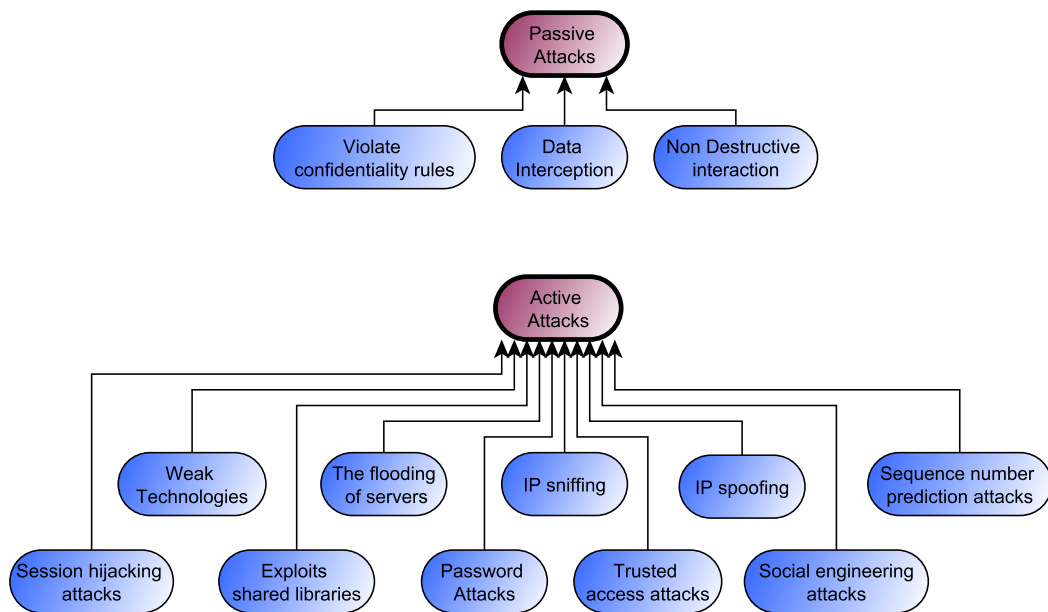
Passive Attacks

Violate confidentiality rules

Data Interception

Non Destructive interaction

Active Attacks

Weak Technologies

The flooding of servers

IP sniffing

IP spoofing

Sequence number prediction attacks

Session hijacking attacks

Exploits shared libraries

Password Attacks

Trusted access attacks

Social engineering attacks